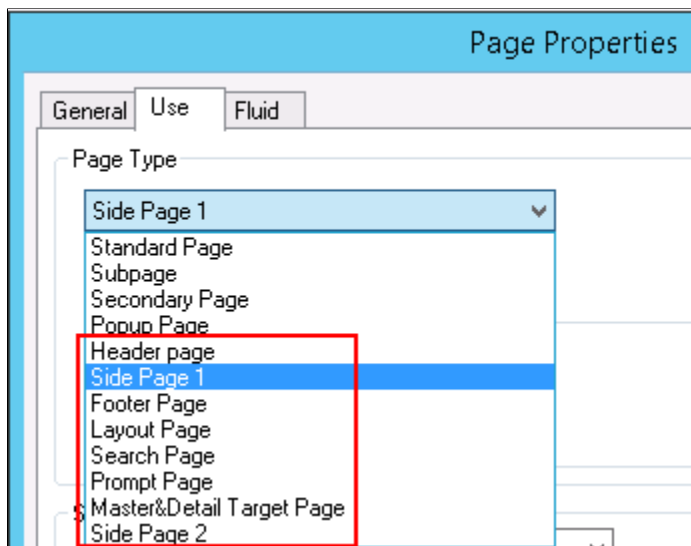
Page Properties

General
Use
Fluid

Page Type

Side Page 1

Standard Page
Subpage
Secondary Page
Popup Page
Header page
Side Page 1
Footer Page
Layout Page
Search Page
Prompt Page
Master&Detail Target Page
Side Page 2

S